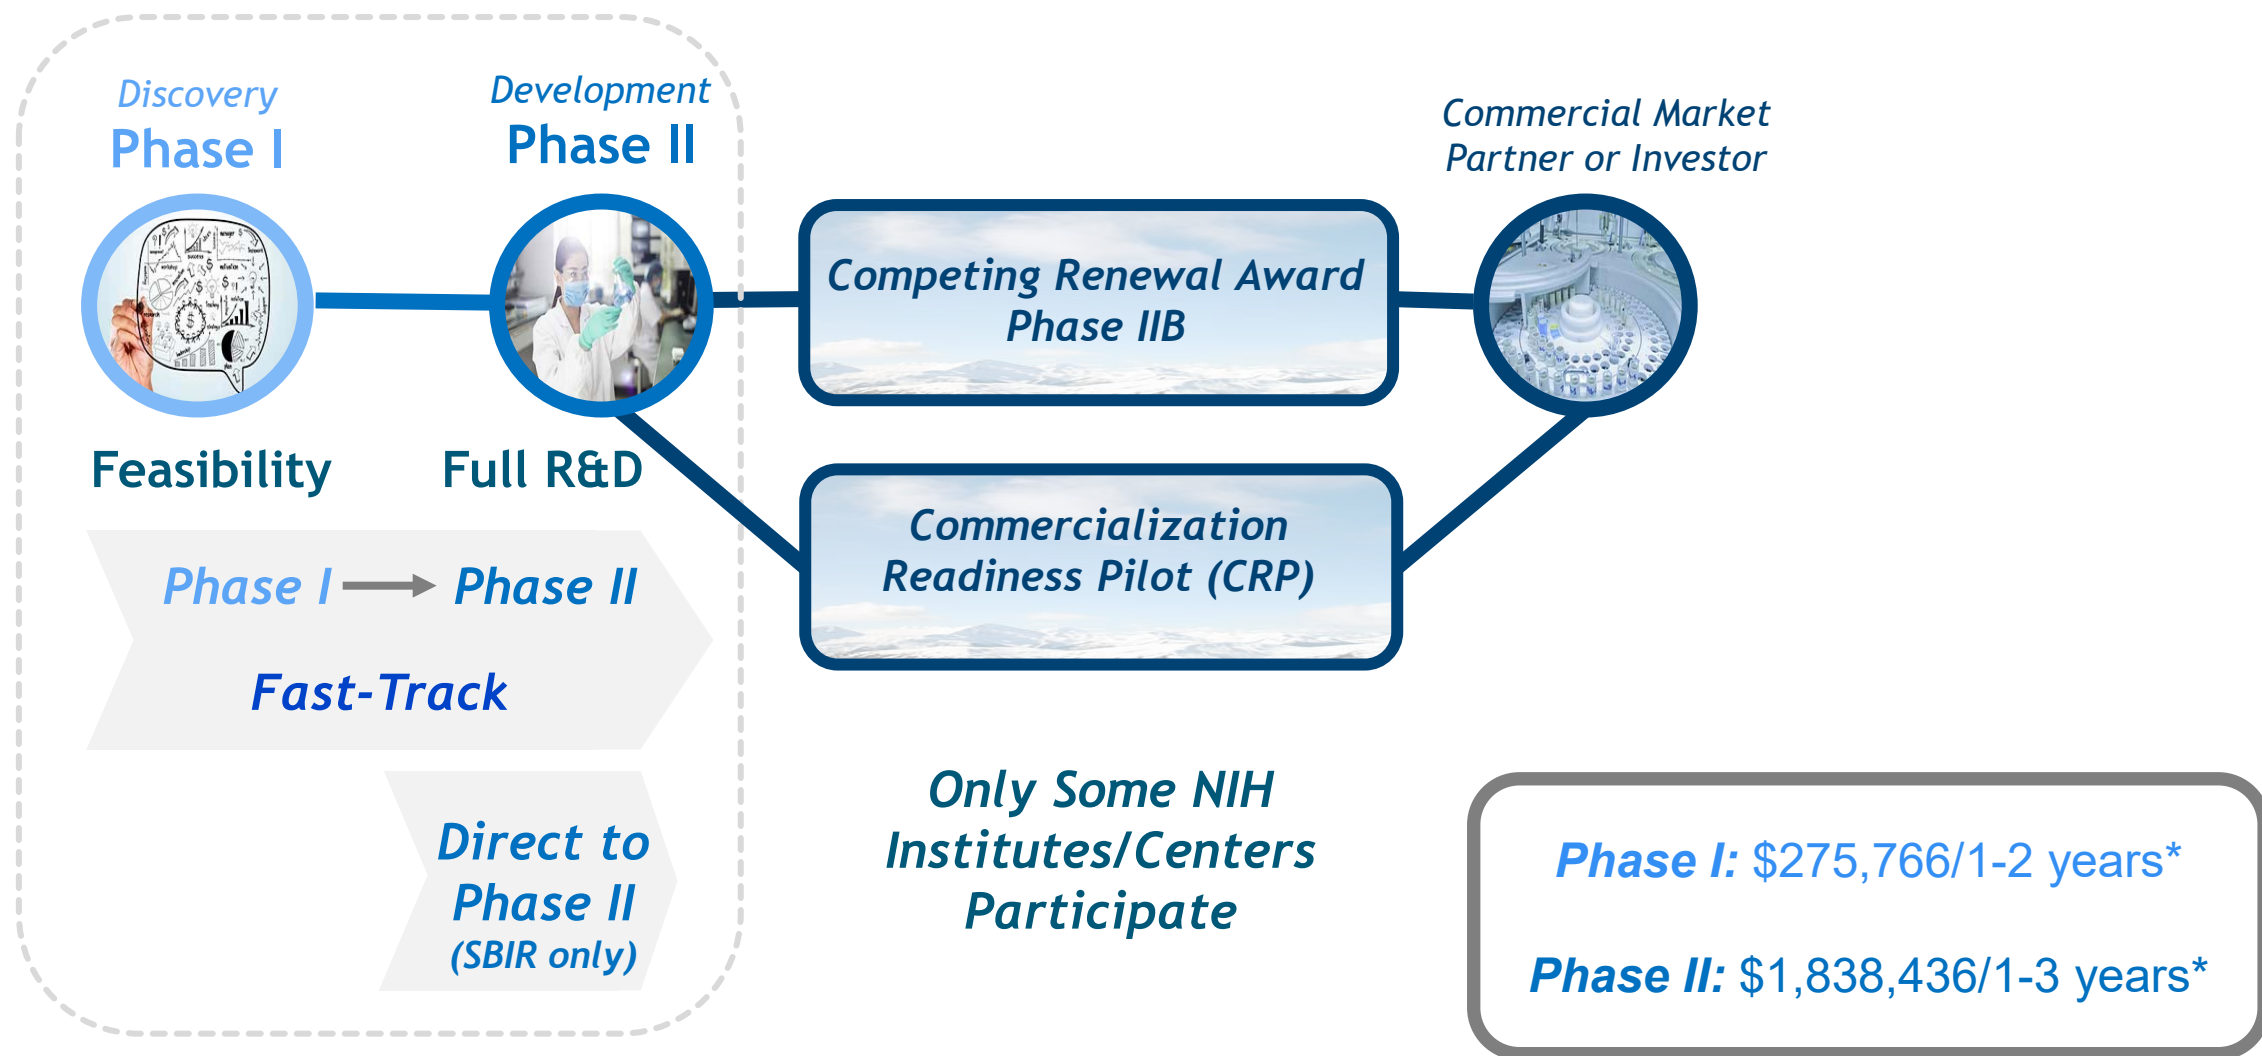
Discovery
Phase I

Development
Phase II

Commercial Market
Partner or Investor

Competing Renewal Award
Phase IIB

Feasibility

Full R&D

Commercialization
Readiness Pilot (CRP)

Phase I → Phase II

Fast-Track

Direct to
Phase II
(SBIR only)

Only Some NIH
Institutes/Centers
Participate

Phase I: $275,766/1-2 years*

Phase II: $1,838,436/1-3 years*